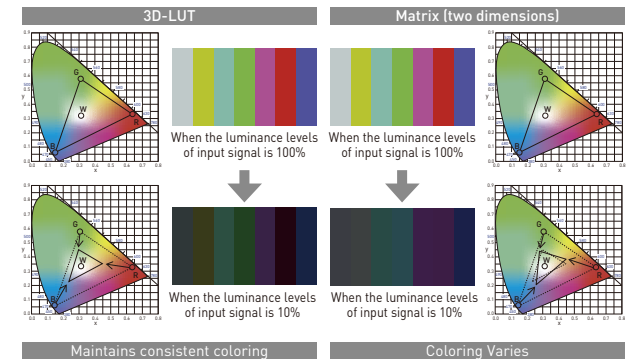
3D-LUT

Matrix (two dimensions)

When the luminance levels of input signal is 100%

When the luminance levels of input signal is 100%

When the luminance levels of input signal is 10%

When the luminance levels of input signal is 10%

Maintains consistent coloring

Coloring Varies

G
W
B
R
x
y
0.0 0.1 0.2 0.3 0.4 0.5 0.6 0.7 0.8